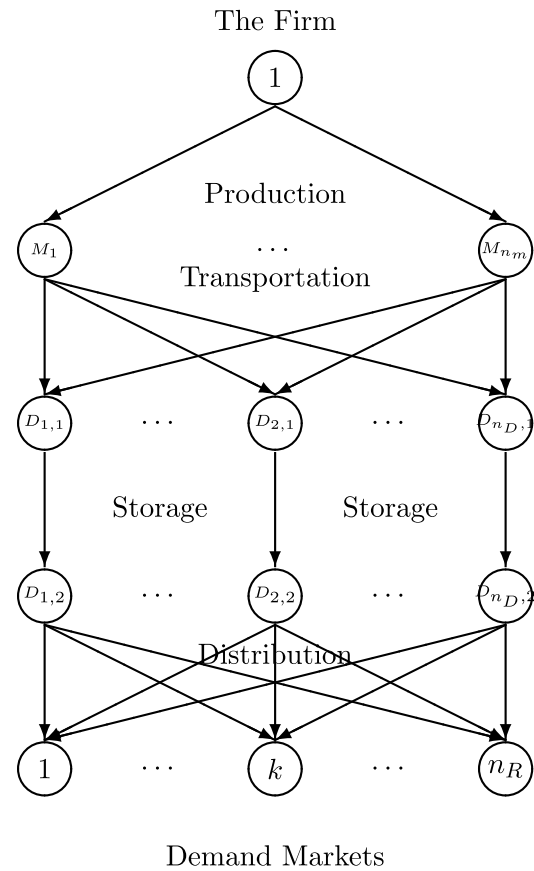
The Firm

$1$

Production

$M_1$ $\cdots$ $M_{n_M}$

Transportation

$D_{1,1}$ $\cdots$ $D_{2,1}$ $\cdots$ $D_{n_D,1}$

Storage Storage

$D_{1,2}$ $\cdots$ $D_{2,2}$ $\cdots$ $D_{n_D,2}$

Distribution

$1$ $\cdots$ $k$ $\cdots$ $n_R$

Demand Markets